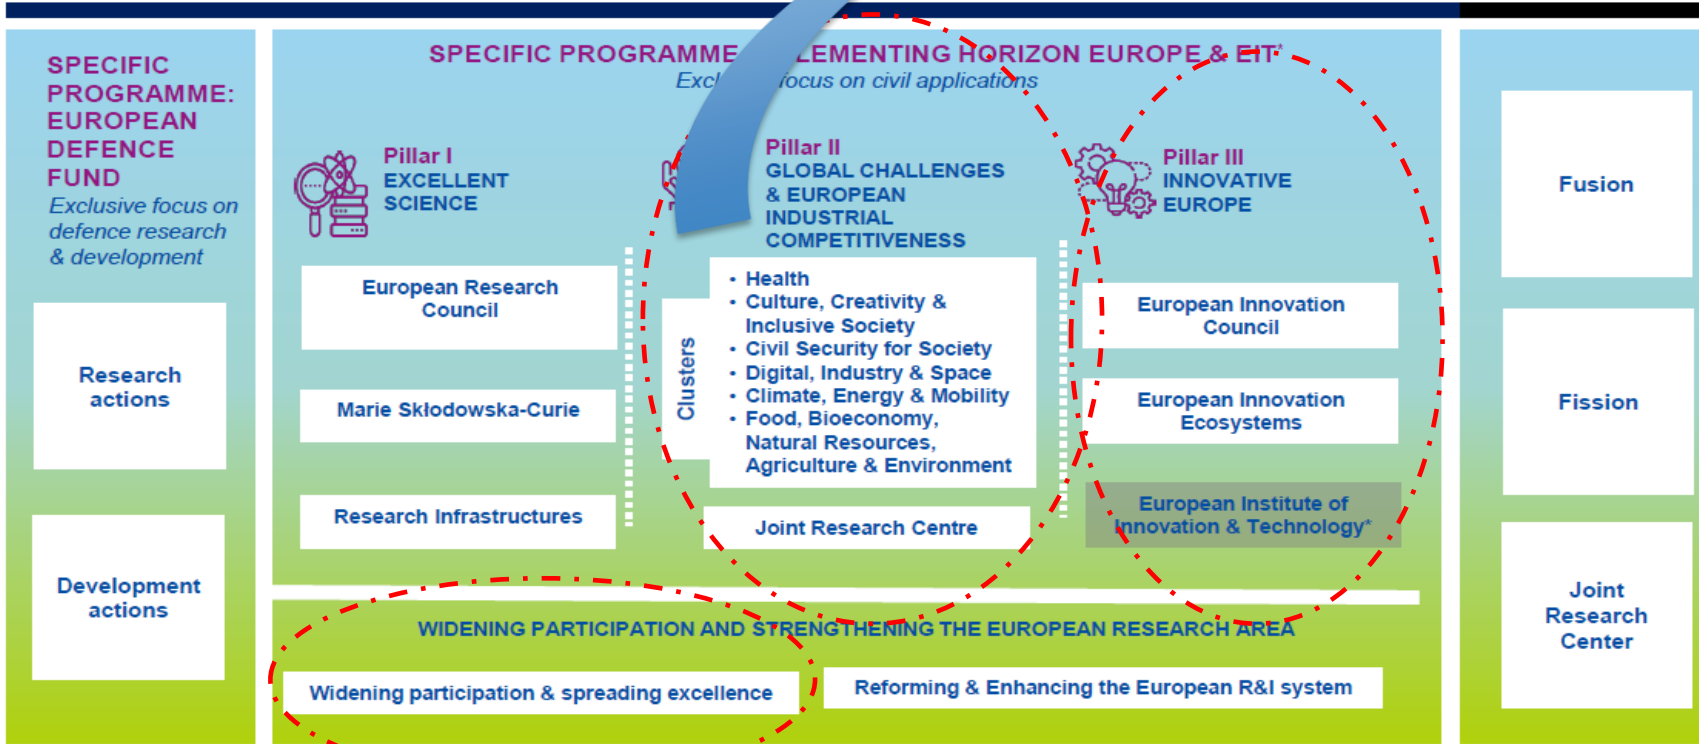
SPECIFIC PROGRAMME: EUROPEAN DEFENCE FUND
Exclusive focus on defence research & development

Research actions

Development actions

SPECIFIC PROGRAMME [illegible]LEMENTING HORIZON EUROPE & EIT*
Excl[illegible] focus on civil applications

Pillar I
EXCELLENT SCIENCE

European Research Council

Marie Skłodowska-Curie

Research Infrastructures

Pillar II
GLOBAL CHALLENGES & EUROPEAN INDUSTRIAL COMPETITIVENESS

Clusters

- Health
- Culture, Creativity & Inclusive Society
- Civil Security for Society
- Digital, Industry & Space
- Climate, Energy & Mobility
- Food, Bioeconomy, Natural Resources, Agriculture & Environment

Joint Research Centre

Pillar III
INNOVATIVE EUROPE

European Innovation Council

European Innovation Ecosystems

European Institute of Innovation & Technology*

WIDENING PARTICIPATION AND STRENGTHENING THE EUROPEAN RESEARCH AREA

Widening participation & spreading excellence

Reforming & Enhancing the European R&I system

Fusion

Fission

Joint Research Center